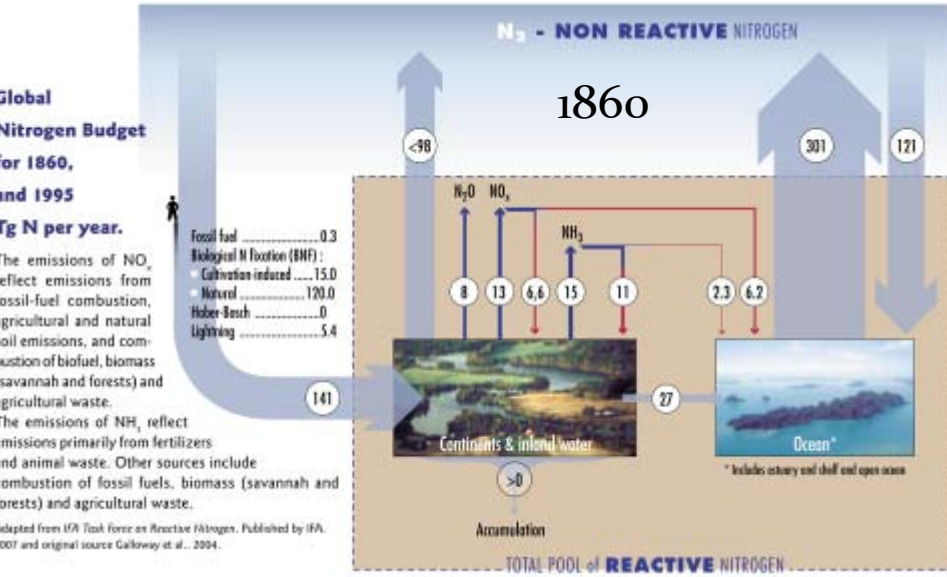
Global Nitrogen Budget for 1860, and 1995 Tg N per year.

The emissions of $NO_x$ reflect emissions from fossil-fuel combustion, agricultural and natural soil emissions, and combustion of biofuel, biomass (savannah and forests) and agricultural waste.

The emissions of $NH_3$ reflect emissions primarily from fertilizers and animal waste. Other sources include combustion of fossil fuels, biomass (savannah and forests) and agricultural waste.

Adapted from IFA Task Force on Reactive Nitrogen. Published by IFA. 2007 and original source Galloway et al., 2004.

$N_2$ - NON REACTIVE NITROGEN

1860

<98

301

121

Fossil fuel ....................0.3
Biological N fixation (BNF) :
Cultivation-induced ......15.0
Natural ...................120.0
Haber-Bosch ................0
Lightning ....................5.4

$N_2O$ $NO_x$

$NH_3$

8 13 6,6 15 11 2.3 6.2

141

27

Continents & inland water

Ocean*

* Includes estuary and shelf and open ocean

>0

Accumulation

TOTAL POOL of REACTIVE NITROGEN